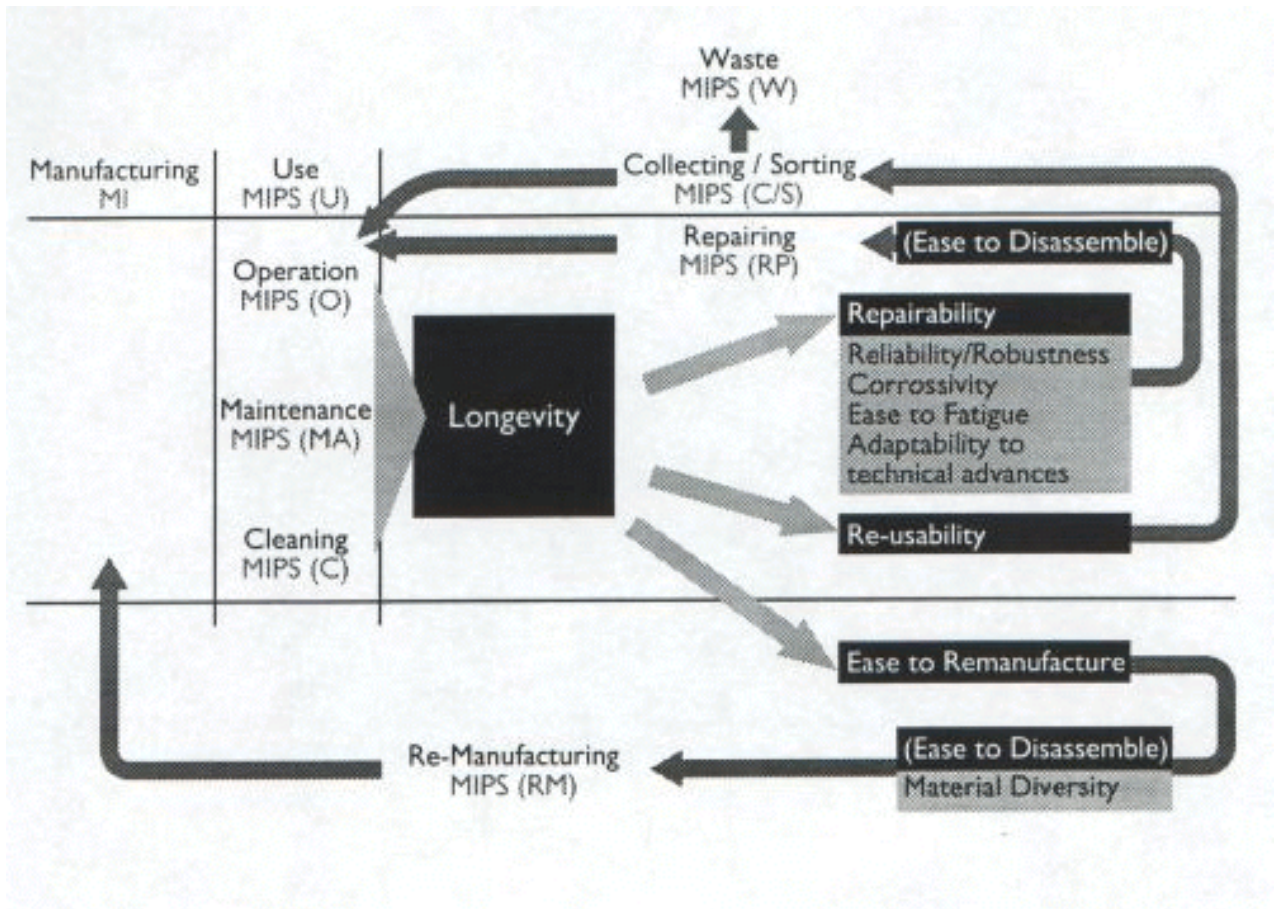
Waste
MIPS (W)

Manufacturing
MI

Use
MIPS (U)

Collecting / Sorting
MIPS (C/S)

Repairing
MIPS (RP)

(Ease to Disassemble)

Operation
MIPS (O)

Maintenance
MIPS (MA)

Cleaning
MIPS (C)

Longevity

Repairability

Reliability/Robustness
Corrossivity
Ease to Fatigue
Adaptability to technical advances

Re-usability

Ease to Remanufacture

(Ease to Disassemble)
Material Diversity

Re-Manufacturing
MIPS (RM)